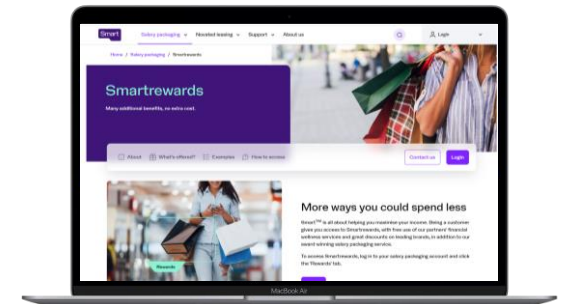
Smart

Salary packaging ∨ Novated leasing ∨ Support ∨ About us

Login

Home / Salary packaging / Smartrewards

Smartrewards

Many additional benefits, no extra cost.

About What's offered? Examples How to access

Contact us Login

Rewards

More ways you could spend less

Smart™ is all about helping you maximise your income. Being a customer gives you access to Smartrewards, with free use of our partners' financial wellness services and great discounts on leading brands, in addition to our award winning salary packaging service.

To access Smartrewards, log in to your salary packaging account and click the 'Rewards' tab.

MacBook Air